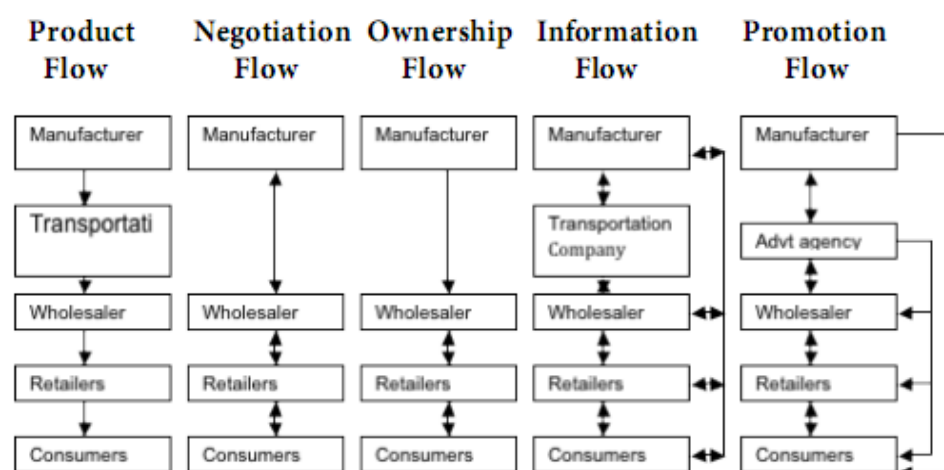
Product Flow

Manufacturer

Transportati

Wholesaler

Retailers

Consumers

Negotiation Flow

Manufacturer

Wholesaler

Retailers

Consumers

Ownership Flow

Manufacturer

Wholesaler

Retailers

Consumers

Information Flow

Manufacturer

Transportation Company

Wholesaler

Retailers

Consumers

Promotion Flow

Manufacturer

Advt agency

Wholesaler

Retailers

Consumers